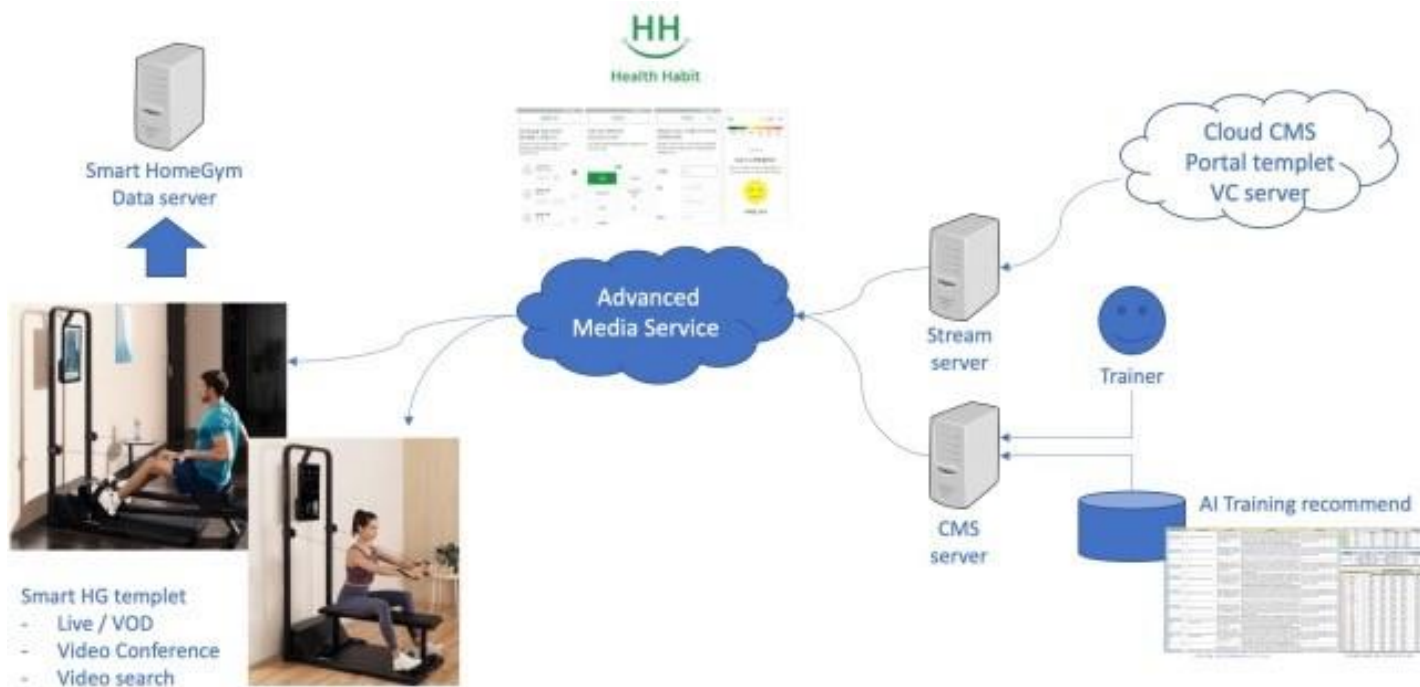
HH
Health Habit

Smart HomeGym
Data server

Cloud CMS
Portal templet
VC server

Advanced
Media Service

Stream
server

Trainer

CMS
server

AI Training recommend

Smart HG templet
- Live / VOD
- Video Conference
- Video search